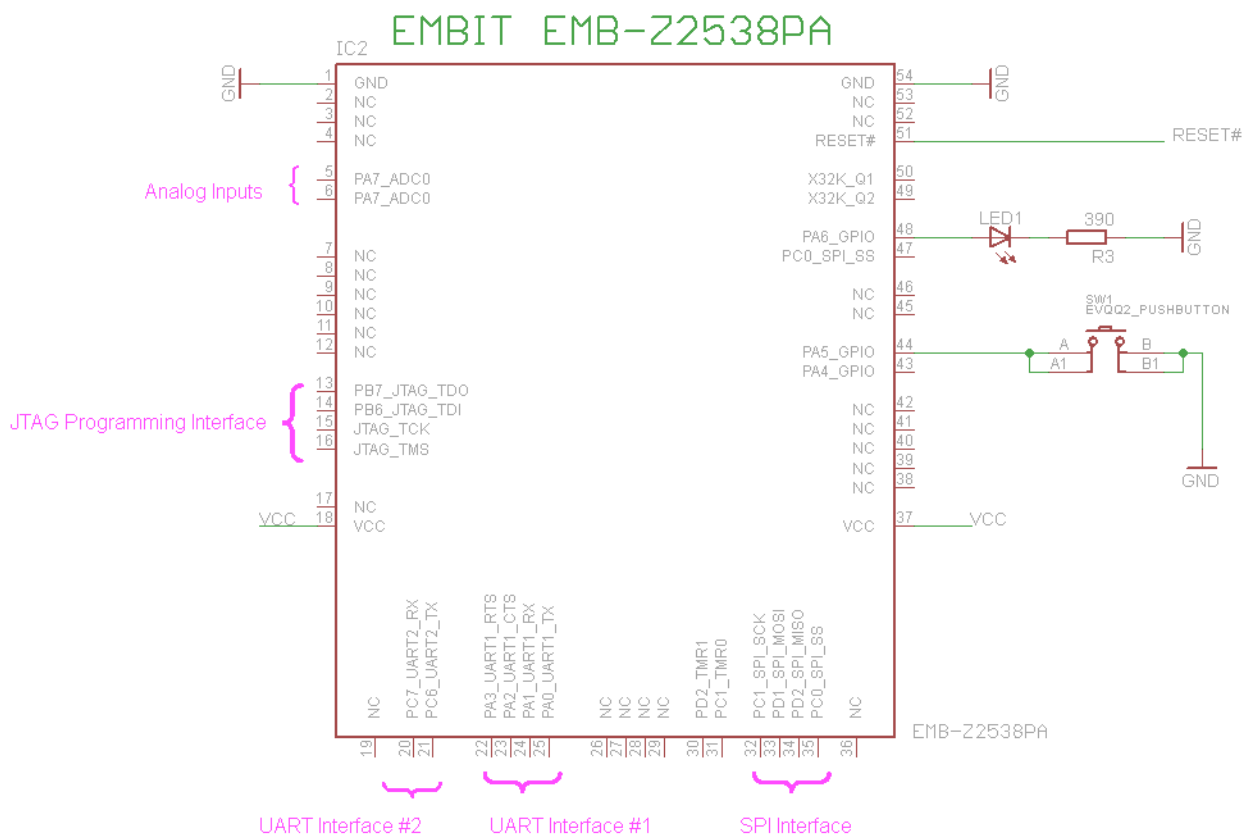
EMBIT EMB-Z2538PA

IC2

GND
1 GND
2 NC
3 NC
4 NC
Analog Inputs
5 PA7_ADC0
6 PA7_ADC0
7 NC
8 NC
9 NC
10 NC
11 NC
12 NC
JTAG Programming Interface
13 PB7_JTAG_TDO
14 PB6_JTAG_TDI
15 JTAG_TCK
16 JTAG_TMS
17 NC
VCC
18 VCC

GND 54
GND
NC 53
NC 52
RESET# 51
RESET#
X32K_Q1 50
X32K_Q2 49
PA6_GPIO 48
LED1
390
R3
GND
PC0_SPI_SS 47
NC 46
NC 45
SW1
EVQQ2_PUSHBUTTON
PA5_GPIO 44
A
A1
B
B1
PA4_GPIO 43
NC 42
NC 41
NC 40
NC 39
NC 38
GND
VCC 37
VCC

NC
PC7_UART2_RX
PC6_UART2_TX
PA3_UART1_RTS
PA2_UART1_CTS
PA1_UART1_RX
PA0_UART1_TX
NC
NC
NC
NC
PD2_TMR1
PC1_TMR0
PC1_SPI_SCK
PD1_SPI_MOSI
PD2_SPI_MISO
PC0_SPI_SS
NC

EMB-Z2538PA

19 20 21 22 23 24 25 26 27 28 29 30 31 32 33 34 35 36

UART Interface #2
UART Interface #1
SPI Interface